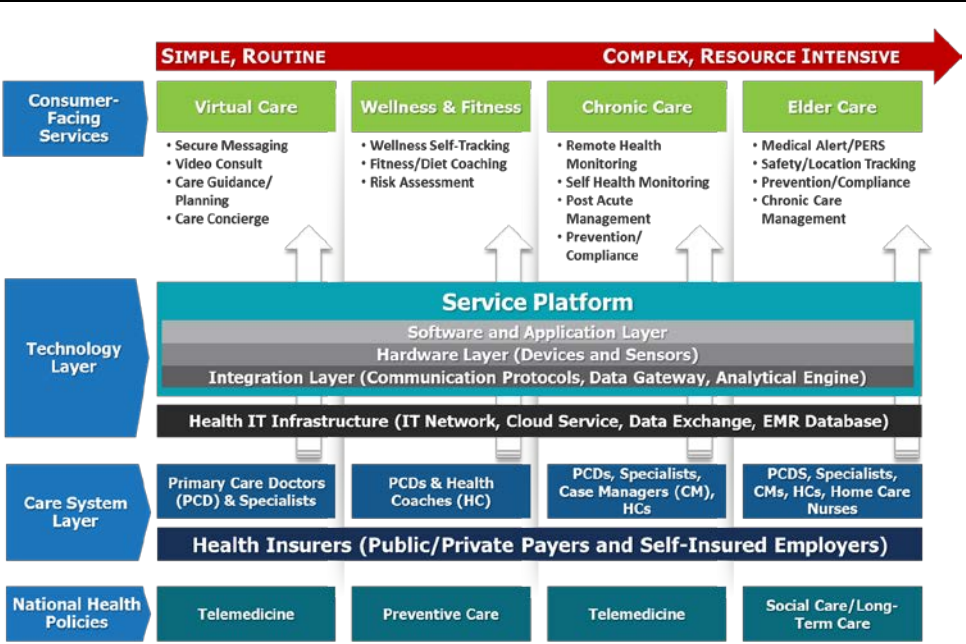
SIMPLE, ROUTINE

COMPLEX, RESOURCE INTENSIVE

Consumer-Facing Services

Virtual Care
• Secure Messaging
• Video Consult
• Care Guidance/ Planning
• Care Concierge

Wellness & Fitness
• Wellness Self-Tracking
• Fitness/Diet Coaching
• Risk Assessment

Chronic Care
• Remote Health Monitoring
• Self Health Monitoring
• Post Acute Management
• Prevention/ Compliance

Elder Care
• Medical Alert/PERS
• Safety/Location Tracking
• Prevention/Compliance
• Chronic Care Management

Technology Layer

Service Platform
Software and Application Layer
Hardware Layer (Devices and Sensors)
Integration Layer (Communication Protocols, Data Gateway, Analytical Engine)

Health IT Infrastructure (IT Network, Cloud Service, Data Exchange, EMR Database)

Care System Layer

Primary Care Doctors (PCD) & Specialists

PCDs & Health Coaches (HC)

PCDs, Specialists, Case Managers (CM), HCs

PCDS, Specialists, CMs, HCs, Home Care Nurses

Health Insurers (Public/Private Payers and Self-Insured Employers)

National Health Policies

Telemedicine

Preventive Care

Telemedicine

Social Care/Long-Term Care